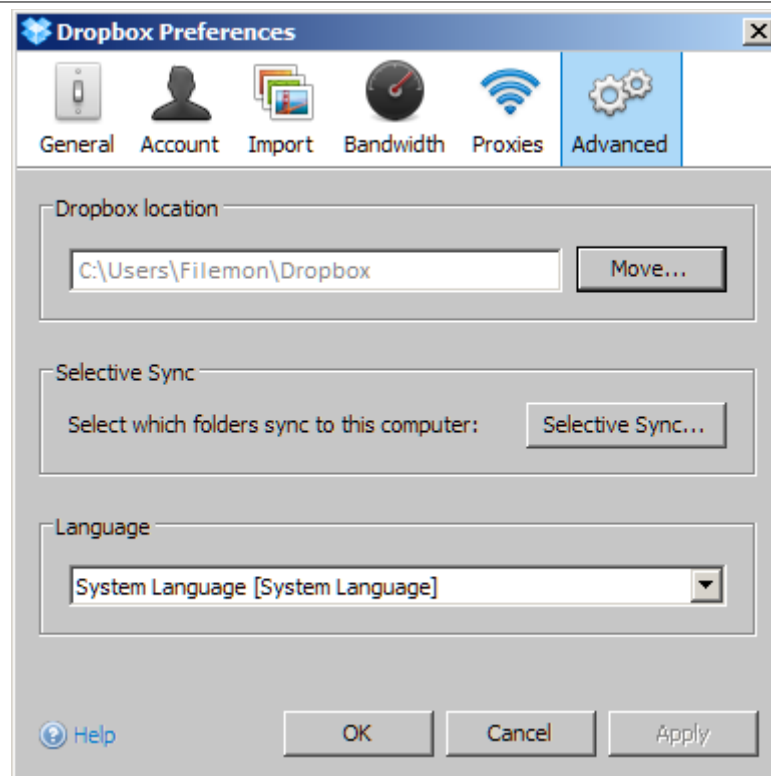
Dropbox Preferences

General Account Import Bandwidth Proxies Advanced

Dropbox location

C:\Users\Filemon\Dropbox

Move...

Selective Sync

Select which folders sync to this computer:

Selective Sync...

Language

System Language [System Language]

Help

OK

Cancel

Apply